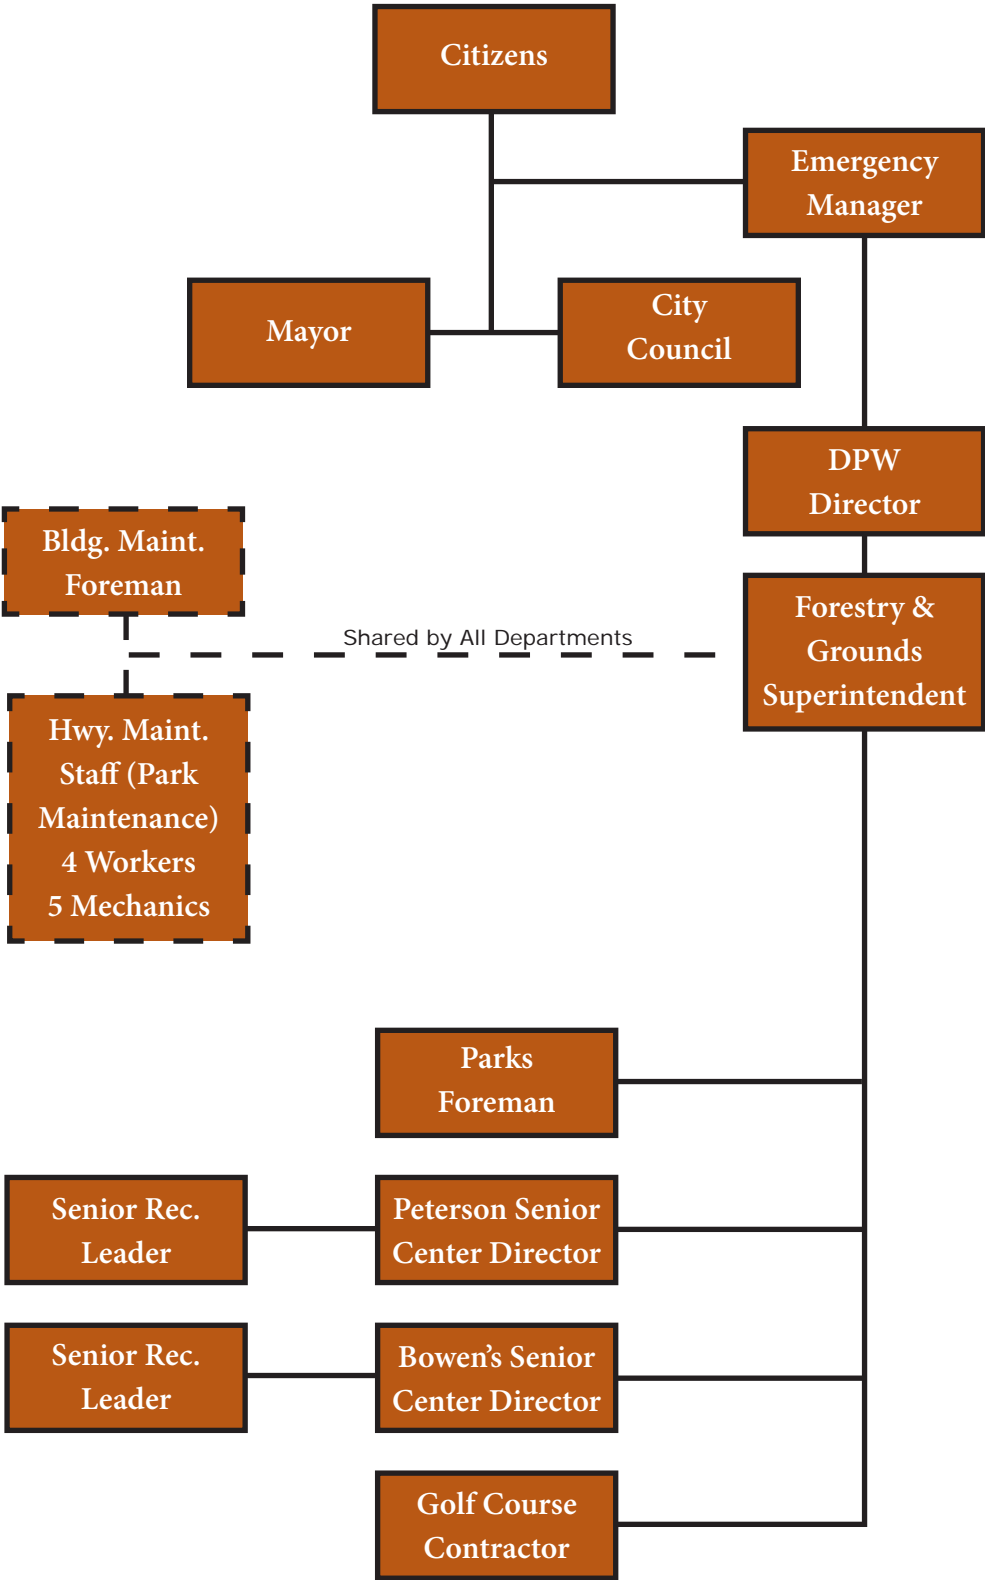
Citizens

Emergency Manager

Mayor

City Council

DPW Director

Bldg. Maint. Foreman

Shared by All Departments

Forestry & Grounds Superintendent

Hwy. Maint. Staff (Park Maintenance) 4 Workers 5 Mechanics

Parks Foreman

Senior Rec. Leader

Peterson Senior Center Director

Senior Rec. Leader

Bowen's Senior Center Director

Golf Course Contractor